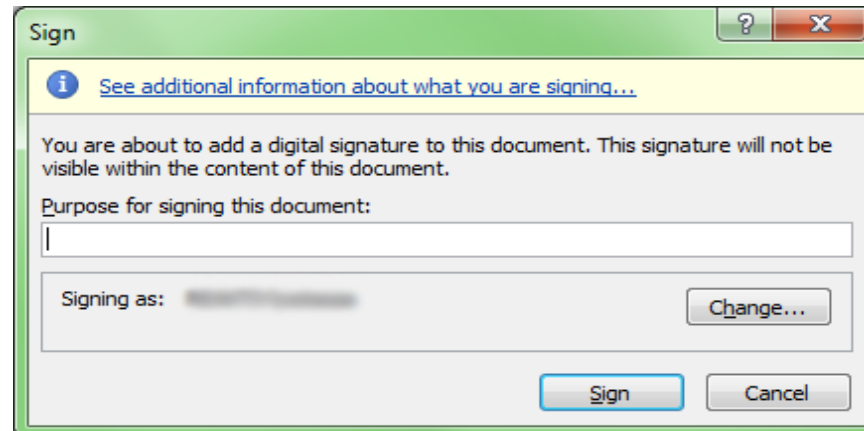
Sign

?

X

See additional information about what you are signing...

You are about to add a digital signature to this document. This signature will not be visible within the content of this document.

Purpose for signing this document:

Signing as: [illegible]

Change...

Sign

Cancel